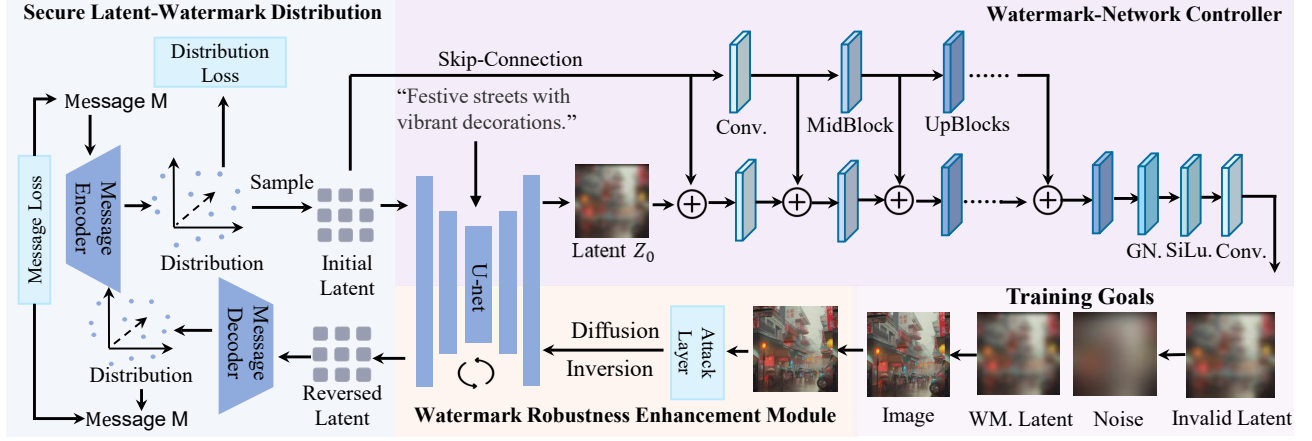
Secure Latent-Watermark Distribution

Watermark-Network Controller

Distribution Loss

Skip-Connection

Message M

"Festive streets with vibrant decorations."

Conv.

MidBlock

UpBlocks

Message Loss

Message Encoder

Sample

Distribution

Initial Latent

U-net

Latent $Z_0$

GN. SiLu. Conv.

Training Goals

Message Decoder

Diffusion

Inversion

Attack Layer

Distribution

Message M

Reversed Latent

Watermark Robustness Enhancement Module

Image

WM. Latent

Noise

Invalid Latent